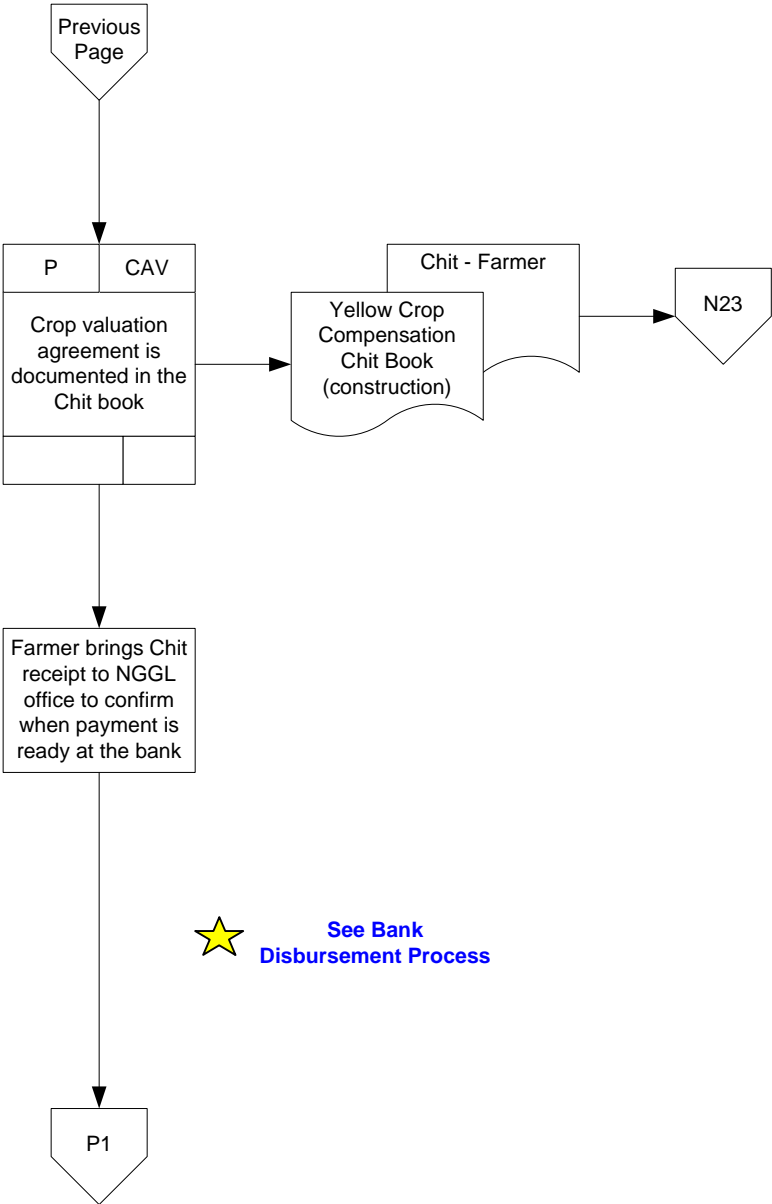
Previous Page

P

CAV

Crop valuation agreement is documented in the Chit book

Chit - Farmer

Yellow Crop Compensation Chit Book (construction)

N23

Farmer brings Chit receipt to NGGL office to confirm when payment is ready at the bank

See Bank Disbursement Process

P1